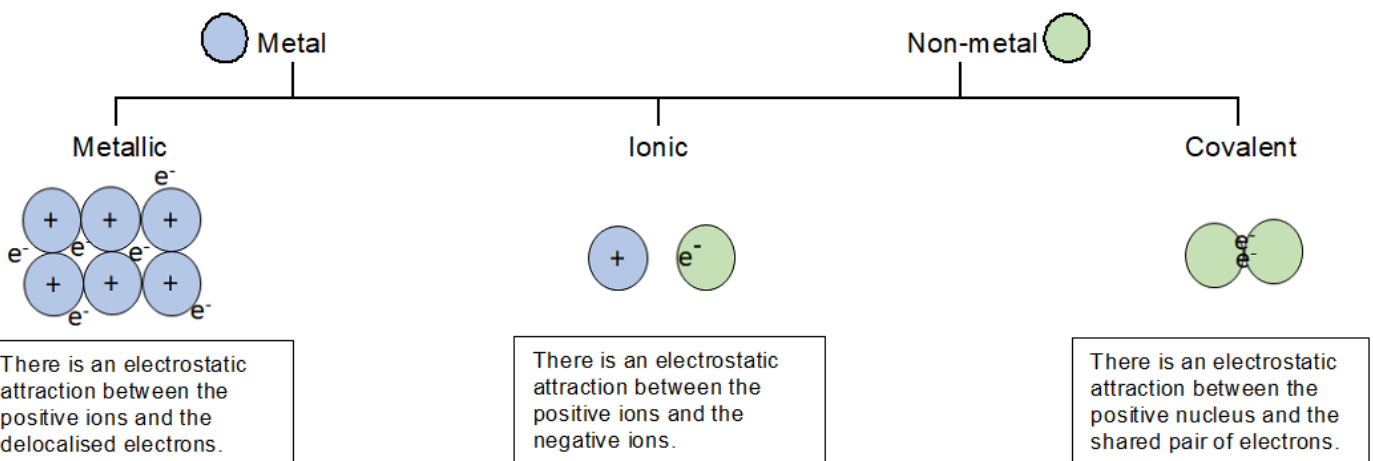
Metal

Non-metal

Metallic

Ionic

Covalent

$e^-$

+ + +

$e^-$ $e^-$ $e^-$

+ + +

$e^-$ $e^-$

+ $e^-$

$e^-$
$e^-$

There is an electrostatic attraction between the positive ions and the delocalised electrons.

There is an electrostatic attraction between the positive ions and the negative ions.

There is an electrostatic attraction between the positive nucleus and the shared pair of electrons.